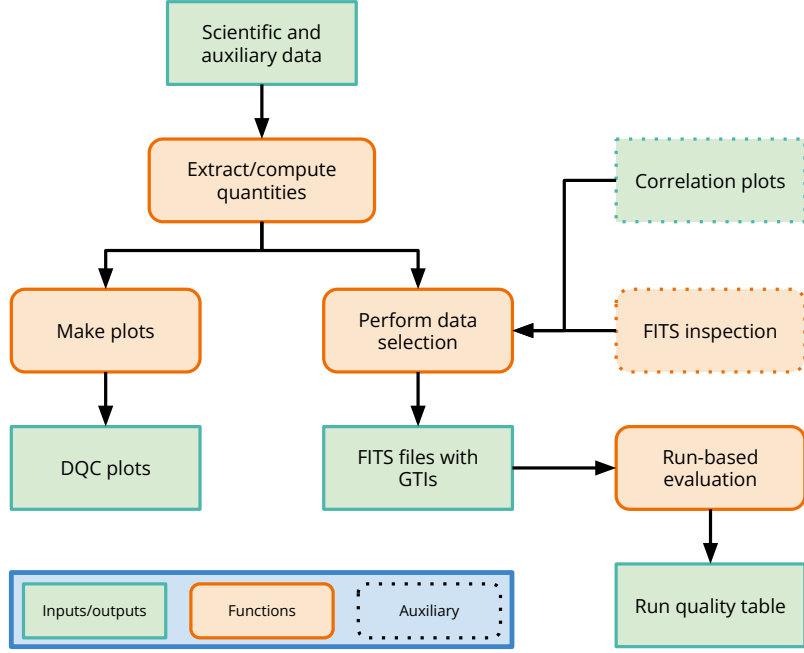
Scientific and auxiliary data

Extract/compute quantities

Correlation plots

Make plots

Perform data selection

FITS inspection

DQC plots

FITS files with GTIs

Run-based evaluation

Run quality table

Inputs/outputs

Functions

Auxiliary